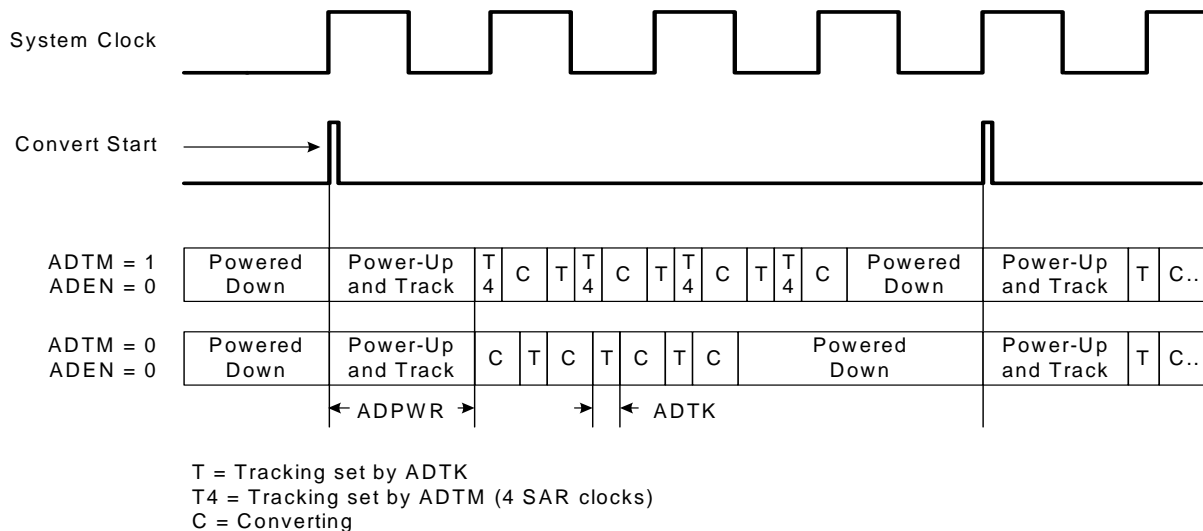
System Clock

Convert Start

| ADTM = 1 ADEN = 0 | Powered Down | Power-Up and Track | T 4 | C | T | T 4 | C | T | T 4 | C | T | T 4 | C | Powered Down | Power-Up and Track | T | C... |
|---|---|---|---|---|---|---|---|---|---|---|---|---|---|---|---|---|---|

| ADTM = 0 ADEN = 0 | Powered Down | Power-Up and Track | C | T | C | T | C | T | C | Powered Down | Power-Up and Track | T | C... |
|---|---|---|---|---|---|---|---|---|---|---|---|---|---|

ADPWR

ADTK

T = Tracking set by ADTK
T4 = Tracking set by ADTM (4 SAR clocks)
C = Converting